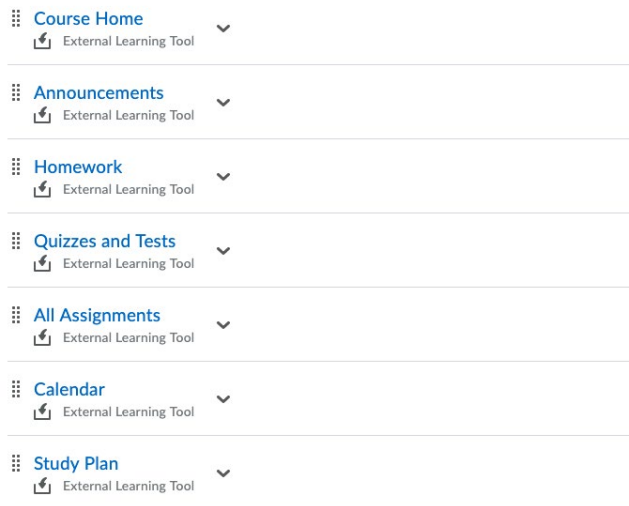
Course Home
External Learning Tool

Announcements
External Learning Tool

Homework
External Learning Tool

Quizzes and Tests
External Learning Tool

All Assignments
External Learning Tool

Calendar
External Learning Tool

Study Plan
External Learning Tool